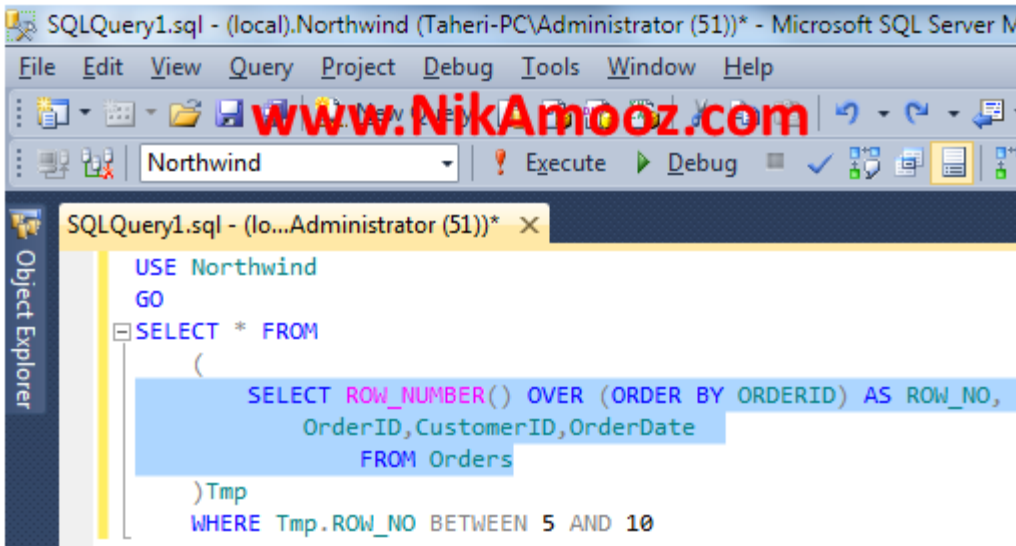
SQLQuery1.sql - (local).Northwind (Taheri-PC\Administrator (51))* - Microsoft SQL Server M

File Edit View Query Project Debug Tools Window Help

www.NikAmooz.com

Northwind Execute Debug

Object Explorer

SQLQuery1.sql - (lo...Administrator (51))*

USE Northwind
GO
SELECT * FROM
(
SELECT ROW_NUMBER() OVER (ORDER BY ORDERID) AS ROW_NO,
OrderID,CustomerID,OrderDate
FROM Orders
)Tmp
WHERE Tmp.ROW_NO BETWEEN 5 AND 10